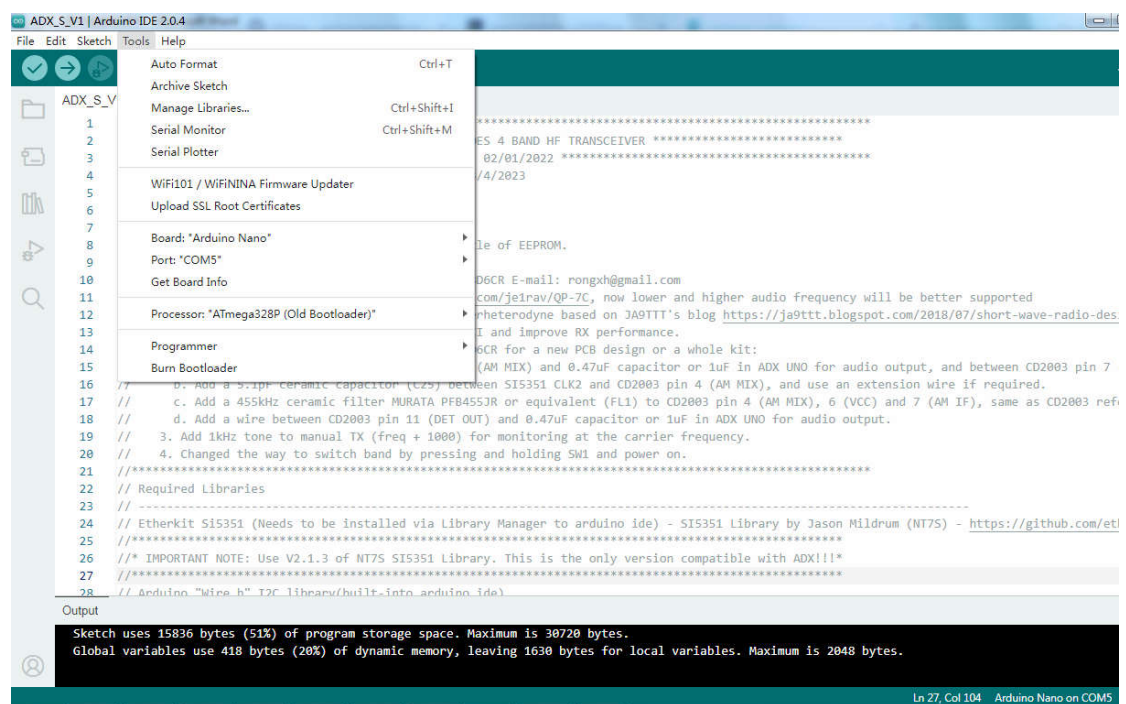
ADX_S_V1 | Arduino IDE 2.0.4
File Edit Sketch Tools Help

ADX_S_V

Auto Format Ctrl+T
Archive Sketch
Manage Libraries... Ctrl+Shift+I
Serial Monitor Ctrl+Shift+M
Serial Plotter

WiFi101 / WiFiNINA Firmware Updater
Upload SSL Root Certificates

Board: "Arduino Nano"
Port: "COM5"
Get Board Info

Processor: "ATmega328P (Old Bootloader)"

Programmer
Burn Bootloader

1 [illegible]****************************************************
2 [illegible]ES 4 BAND HF TRANSCEIVER ****************************
3 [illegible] 02/01/2022 ********************************************
4 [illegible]/4/2023
5
6
7
8 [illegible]le of EEPROM.
9
10 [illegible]D6CR E-mail: rongxh@gmail.com
11 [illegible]com/je1rav/QP-7C, now lower and higher audio frequency will be better supported
12 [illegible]rheterodyne based on JA9TTT's blog https://ja9ttt.blogspot.com/2018/07/short-wave-radio-des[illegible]
13 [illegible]I and improve RX performance.
14 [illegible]6CR for a new PCB design or a whole kit:
15 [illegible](AM MIX) and 0.47uF capacitor or 1uF in ADX UNO for audio output, and between CD2003 pin 7
16 // b. Add a 5.1pF ceramic capacitor (C25) between SI5351 CLK2 and CD2003 pin 4 (AM MIX), and use an extension wire if required.
17 // c. Add a 455kHz ceramic filter MURATA PFB455JR or equivalent (FL1) to CD2003 pin 4 (AM MIX), 6 (VCC) and 7 (AM IF), same as CD2003 refe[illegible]
18 // d. Add a wire between CD2003 pin 11 (DET OUT) and 0.47uF capacitor or 1uF in ADX UNO for audio output.
19 // 3. Add 1kHz tone to manual TX (freq + 1000) for monitoring at the carrier frequency.
20 // 4. Changed the way to switch band by pressing and holding SW1 and power on.
21 //***********************************************************************************************
22 // Required Libraries
23 // -----------------------------------------------------------------------------------------------
24 // Etherkit Si5351 (Needs to be installed via Library Manager to arduino ide) - SI5351 Library by Jason Mildrum (NT7S) - https://github.com/et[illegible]
25 //***********************************************************************************************
26 //* IMPORTANT NOTE: Use V2.1.3 of NT7S SI5351 Library. This is the only version compatible with ADX!!!*
27 //***********************************************************************************************
28 // Arduino "Wire.h" I2C library(built-into arduino ide)

Output
Sketch uses 15836 bytes (51%) of program storage space. Maximum is 30720 bytes.
Global variables use 418 bytes (20%) of dynamic memory, leaving 1630 bytes for local variables. Maximum is 2048 bytes.

Ln 27, Col 104 Arduino Nano on COM5